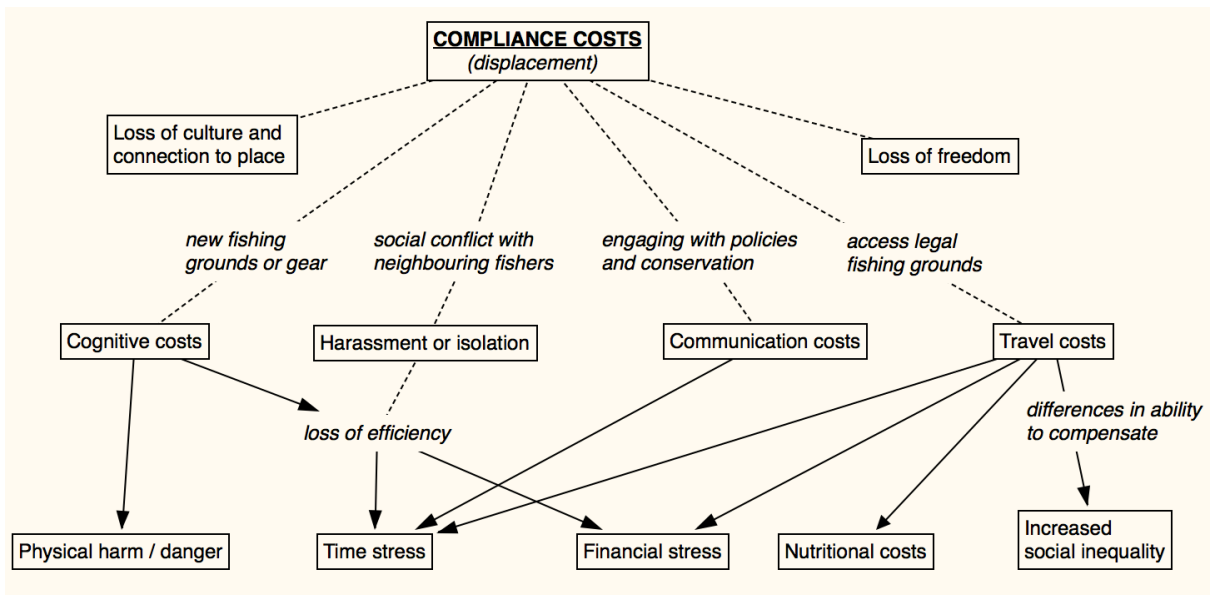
COMPLIANCE COSTS
(displacement)

Loss of culture and connection to place

Loss of freedom

new fishing grounds or gear

social conflict with neighbouring fishers

engaging with policies and conservation

access legal fishing grounds

Cognitive costs

Harassment or isolation

Communication costs

Travel costs

loss of efficiency

differences in ability to compensate

Physical harm / danger

Time stress

Financial stress

Nutritional costs

Increased social inequality